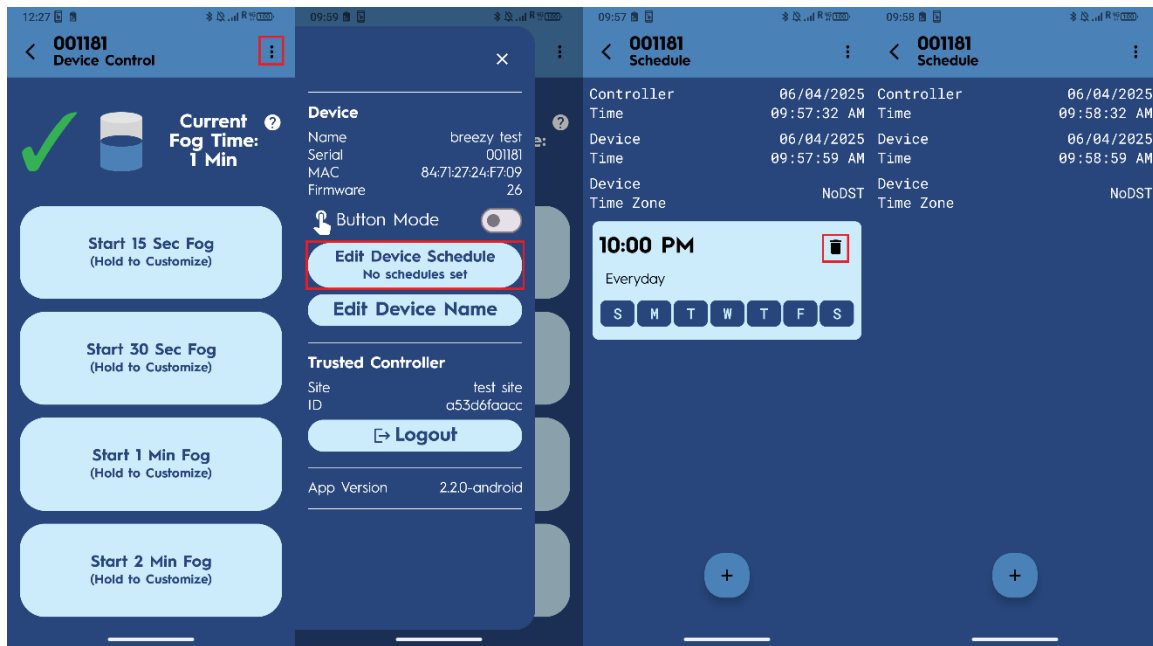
12:27

001181
Device Control

Current Fog Time: 1 Min

Start 15 Sec Fog
(Hold to Customize)

Start 30 Sec Fog
(Hold to Customize)

Start 1 Min Fog
(Hold to Customize)

Start 2 Min Fog
(Hold to Customize)

09:59

×

Device
Name breezy test
Serial 001181
MAC 84:71:27:24:F7:09
Firmware 26

Button Mode

Edit Device Schedule
No schedules set

Edit Device Name

Trusted Controller
Site test site
ID a53d6faacc

Logout

App Version 2.2.0-android

09:57

001181
Schedule

Controller Time 06/04/2025 09:57:32 AM
Device Time 06/04/2025 09:57:59 AM
Device Time Zone NoDST

10:00 PM
Everyday
S M T W T F S

+

09:58

001181
Schedule

Controller Time 06/04/2025 09:58:32 AM
Device Time 06/04/2025 09:58:59 AM
Device Time Zone NoDST

+